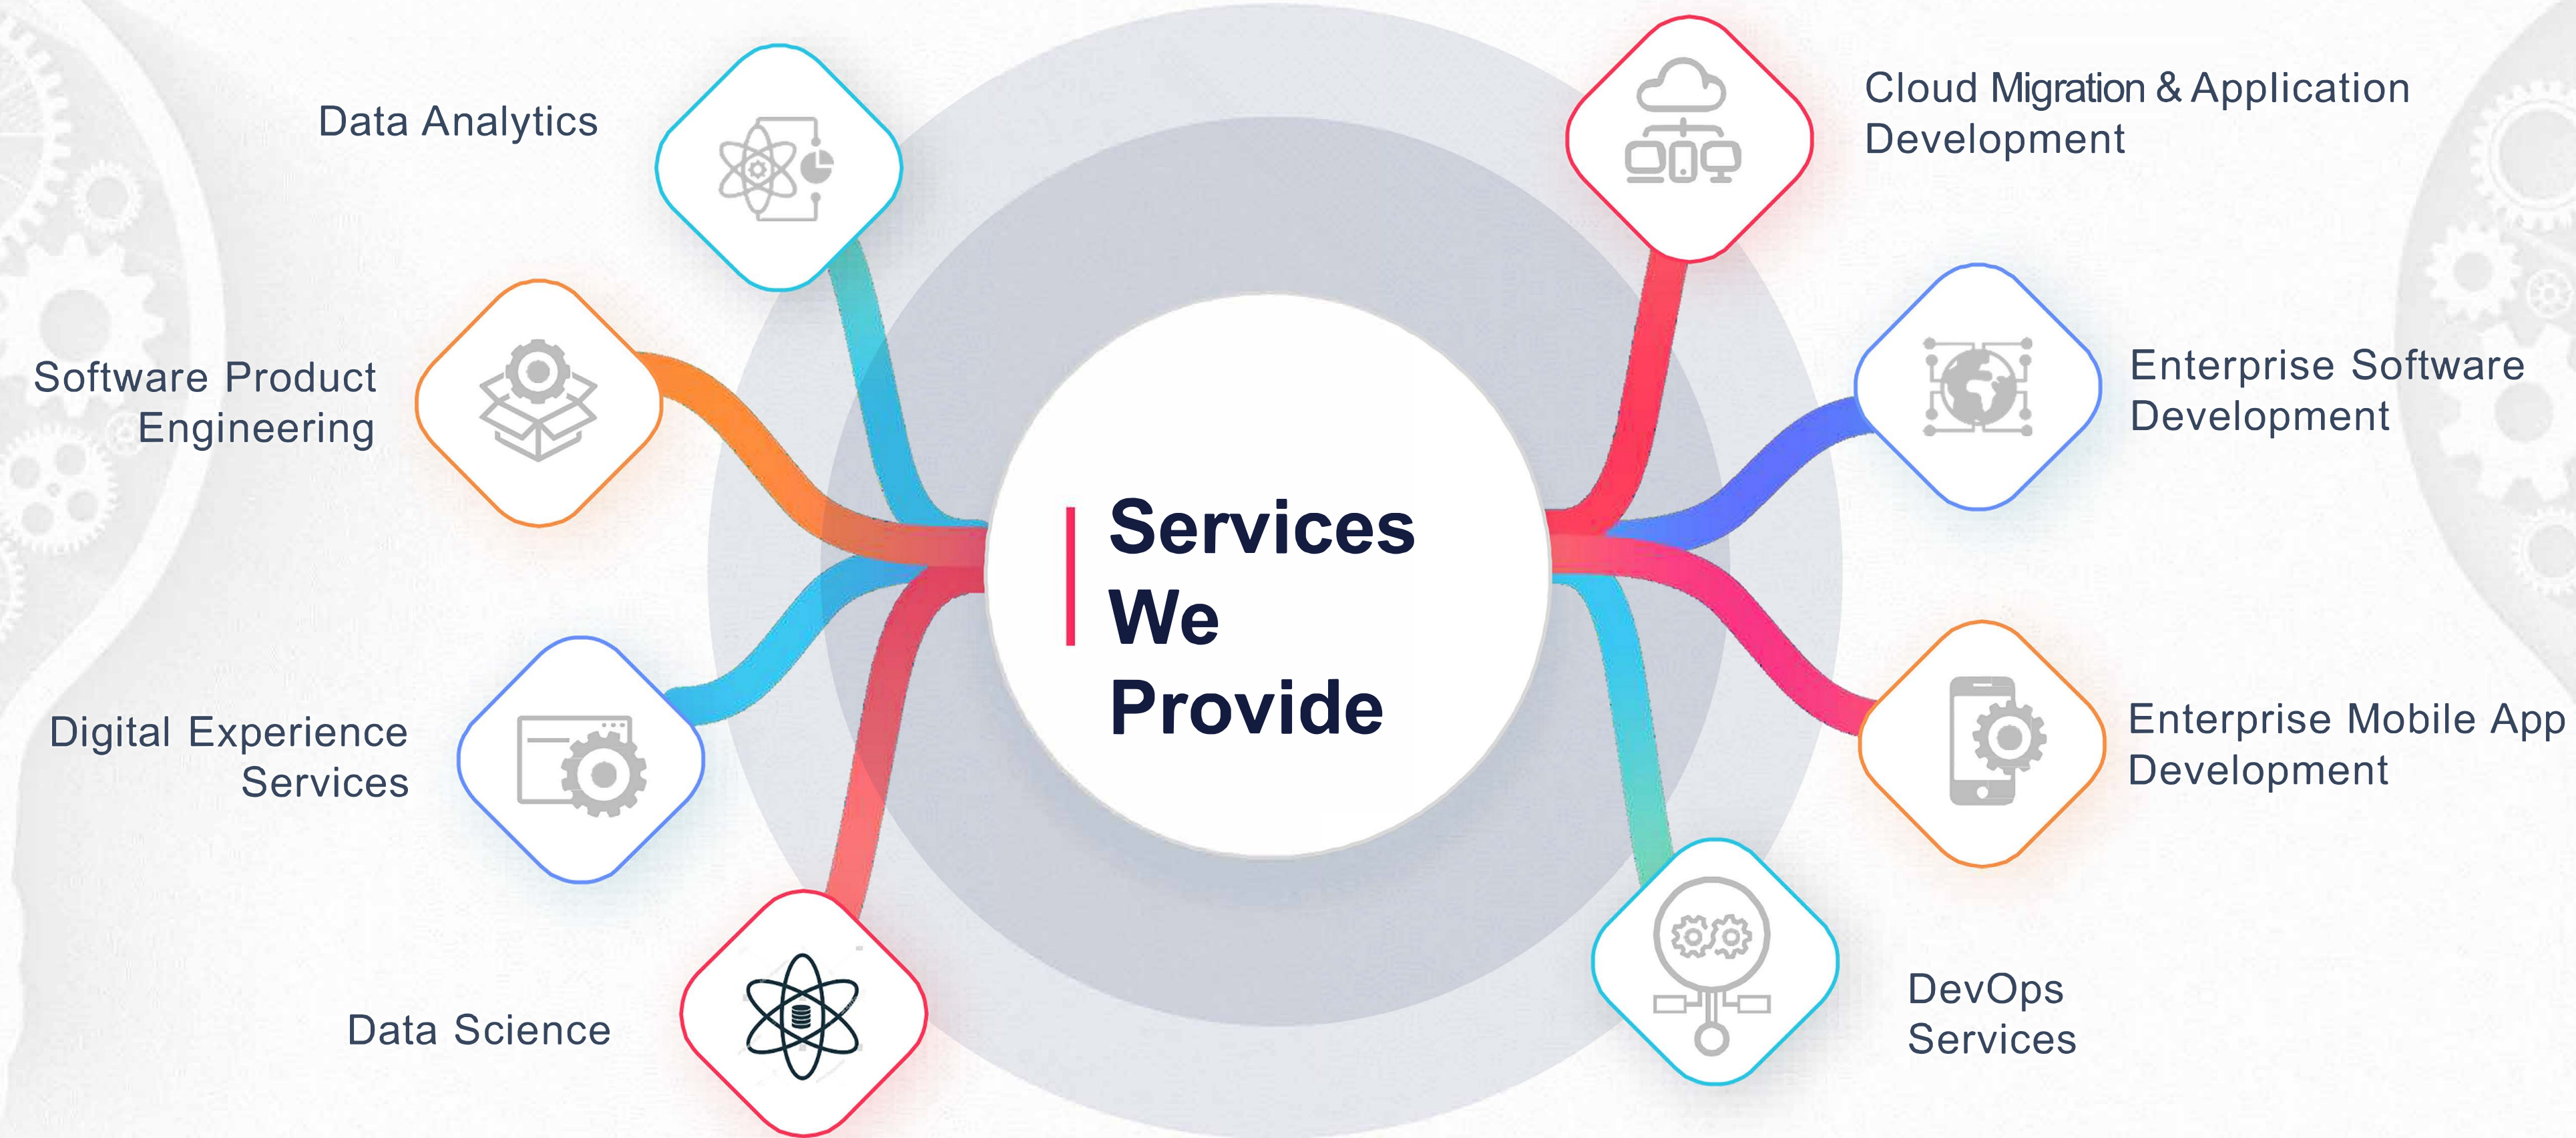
Services We Provide

Data Analytics

Software Product Engineering

Digital Experience Services

Data Science

Cloud Migration & Application Development

Enterprise Software Development

Enterprise Mobile App Development

DevOps Services